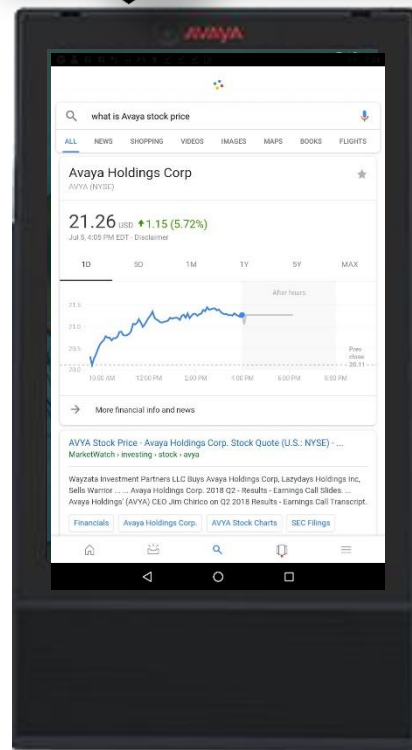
AVAYA

what is Avaya stock price

ALL NEWS SHOPPING VIDEOS IMAGES MAPS BOOKS FLIGHTS

Avaya Holdings Corp
AVYA (NYSE)

21.26 USD ↑1.15 (5.72%)
Jul 5, 4:00 PM EDT · Disclaimer

1D 5D 1M 1Y 5Y MAX

After hours

21.5
21.0
20.5
20.0

Prev close 20.11

10:00 AM 12:00 PM 2:00 PM 4:00 PM 6:00 PM 8:00 PM

→ More financial info and news

AVYA Stock Price - Avaya Holdings Corp. Stock Quote (U.S.: NYSE) - ...
MarketWatch › investing › stock › avya

Wayzata Investment Partners LLC Buys Avaya Holdings Corp, Lazydays Holdings Inc, Sells Warrior ... ... Avaya Holdings Corp. 2018 Q2 - Results - Earnings Call Slides. ... Avaya Holdings' (AVYA) CEO Jim Chirico on Q2 2018 Results - Earnings Call Transcript.

Financials Avaya Holdings Corp. AVYA Stock Charts SEC Filings